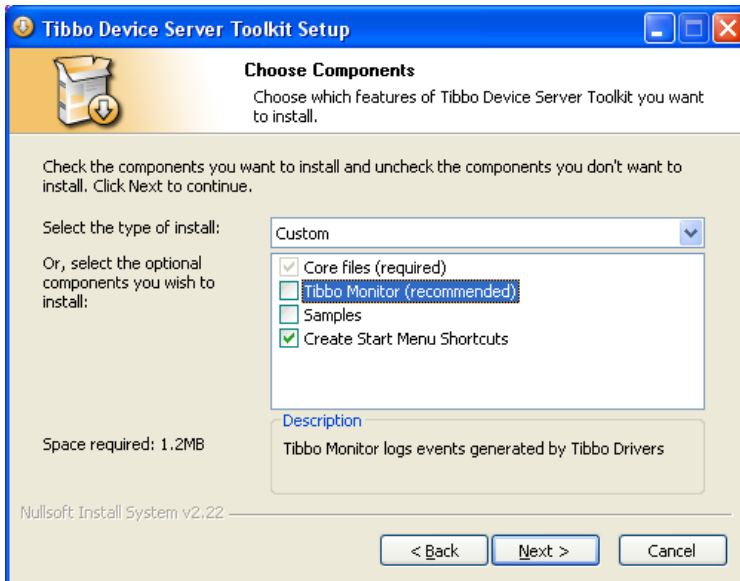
Tibbo Device Server Toolkit Setup

Choose Components

Choose which features of Tibbo Device Server Toolkit you want to install.

Check the components you want to install and uncheck the components you don't want to install. Click Next to continue.

Select the type of install:

Custom

Or, select the optional components you wish to install:

Core files (required)
Tibbo Monitor (recommended)
Samples
Create Start Menu Shortcuts

Description

Tibbo Monitor logs events generated by Tibbo Drivers

Space required: 1.2MB

Nullsoft Install System v2.22

< Back

Next >

Cancel